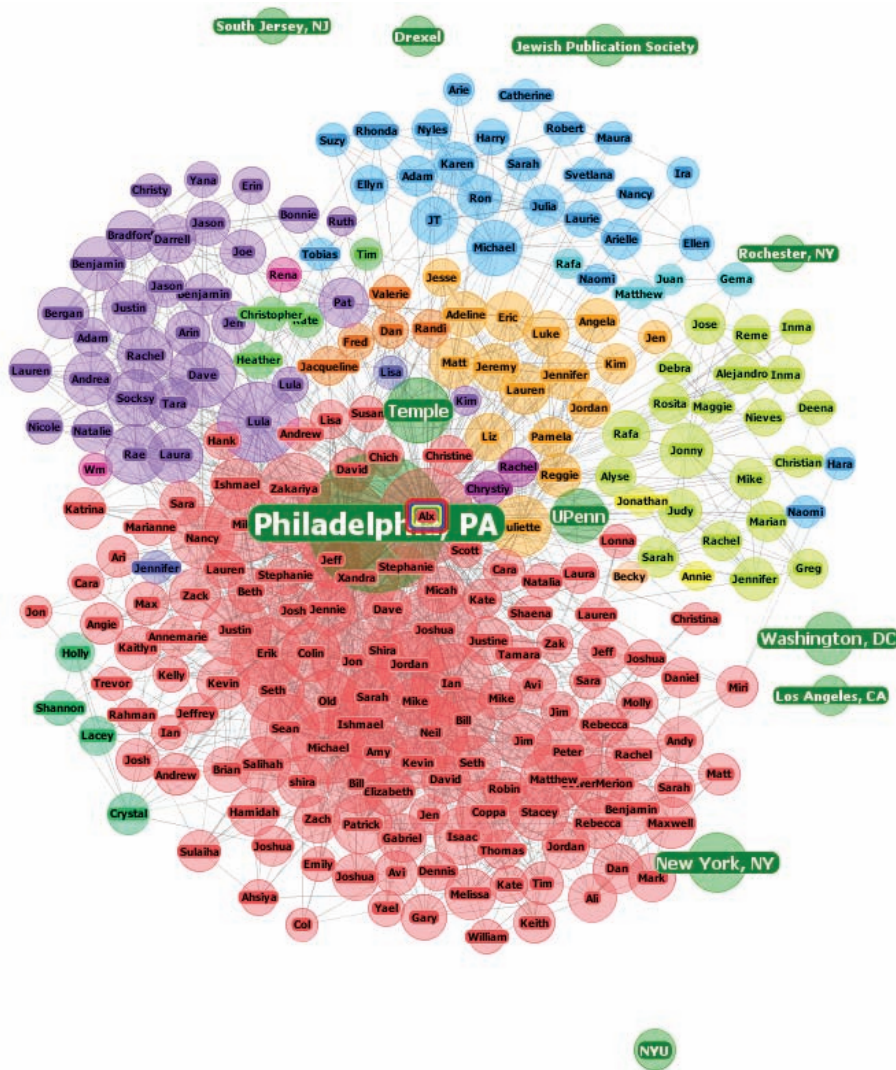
South Jersey, NJ
Drexel
Jewish Publication Society
Arie
Catherine
Suzy
Rhonda
Nyles
Harry
Robert
Maura
Karen
Sarah
Svetlana
Ira
Christy
Yana
Erin
Adam
Nancy
Ellyn
Ron
Julia
Jason
Bonnie
JT
Laurie
Bradford
Darrell
Ruth
Michael
Arielle
Ellen
Joe
Tobias
Tim
Rochester, NY
Benjamin
Rena
Rafa
Naomi
Juan
Gema
Jason
Benjamin
Jesse
Matthew
Justin
Christopher
Kate
Pat
Valerie
Adeline
Eric
Jose
Inma
Bergan
Jen
Reme
Adam
Arin
Randi
Angela
Jen
Dan
Luke
Rachel
Fred
Heather
Jacqueline
Matt
Jeremy
Jennifer
Kim
Debra
Alejandro
Inma
Lauren
Andrea
Dave
Lula
Lisa
Lauren
Socksy
Tara
Temple
Rosita
Maggie
Nieves
Deena
Kim
Jordan
Lula
Lisa
Susan
Nicole
Natalie
Liz
Pamela
Rafa
Hank
Andrew
Rae
Laura
Jonny
Chich
Christine
Christian
Hara
David
Rachel
Reggie
Wm
Alyse
Ishmael
Zakariya
Chrystiy
Mike
Sara
UPenn
Jonathan
Katrina
Alx
Juliette
Judy
Naomi
Philadelphia, PA
Marianne
Nancy
Scott
Marian
Mil
Rachel
Jeff
Ari
Jennifer
Lauren
Lonna
Stephanie
Cara
Xandra
Stephanie
Laura
Sarah
Greg
Natalia
Becky
Annie
Cara
Beth
Jennifer
Zack
Micah
Max
Kate
Jon
Shaena
Josh
Jennie
Dave
Lauren
Angie
Christina
Justin
Joshua
Annemarie
Zak
Justine
Jeff
Kaitlyn
Colin
Shira
Washington, DC
Holly
Erik
Tamara
Joshua
Kelly
Jon
Jordan
Kevin
Daniel
Trevor
Ian
Sara
Seth
Avi
Miri
Shannon
Molly
Old
Sarah
Mike
Jeffrey
Los Angeles, CA
Rahman
Jim
Ian
Sean
Ishmael
Bill
Rebecca
Lacey
Neil
Andy
Michael
Amy
Josh
Jim
Peter
Rachel
Kevin
Seth
Brian
Andrew
Salihah
David
Matthew
LowerMerion
Matt
shira
Bill
Robin
Sarah
Elizabeth
Crystal
Benjamin
Hamidah
Jen
Stacey
Maxwell
Zach
Coppa
Rebecca
Patrick
Isaac
Joshua
Gabriel
Thomas
Jordan
Sulaiha
Emily
Dan
New York, NY
Dennis
Joshua
Avi
Kate
Tim
Mark
Melissa
Ahsiya
Ali
Yael
Gary
Col
Keith
William
NYU